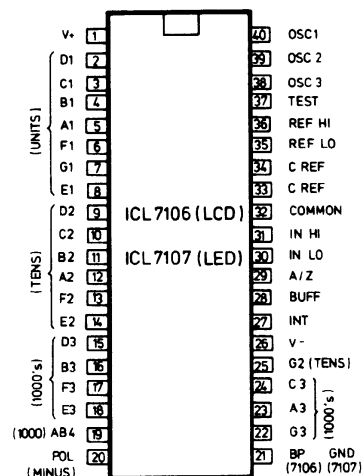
V+ 1
D1 2
C1 3
B1 4
A1 5
F1 6
G1 7
E1 8
(UNITS)
D2 9
C2 10
B2 11
A2 12
F2 13
E2 14
(TENS)
D3 15
B3 16
F3 17
E3 18
(1000's)
(1000) AB4 19
POL (MINUS) 20

ICL 7106 (LCD)
ICL 7107 (LED)

40 OSC 1
39 OSC 2
38 OSC 3
37 TEST
36 REF HI
35 REF LO
34 C REF
33 C REF
32 COMMON
31 IN HI
30 IN LO
29 A/Z
28 BUFF
27 INT
26 V-
25 G2 (TENS)
24 C3
23 A3
22 G3
1000's
21 BP (7106) GND (7107)